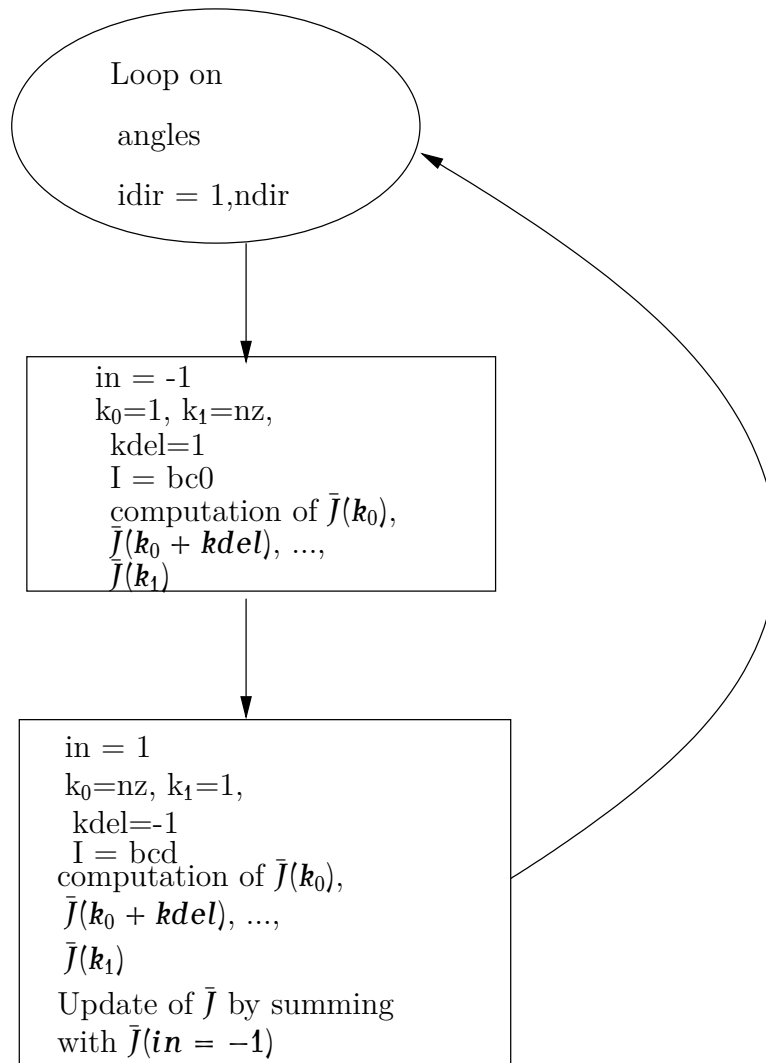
Loop on

angles

idir = 1,ndir

in = -1
$k_0$=1, $k_1$=nz,
kdel=1
I = bc0
computation of $\bar{J}(k_0)$,
$\bar{J}(k_0 + kdel)$, ...,
$\bar{J}(k_1)$

in = 1
$k_0$=nz, $k_1$=1,
kdel=-1
I = bcd
computation of $\bar{J}(k_0)$,
$\bar{J}(k_0 + kdel)$, ...,
$\bar{J}(k_1)$
Update of $\bar{J}$ by summing with $\bar{J}(in = -1)$